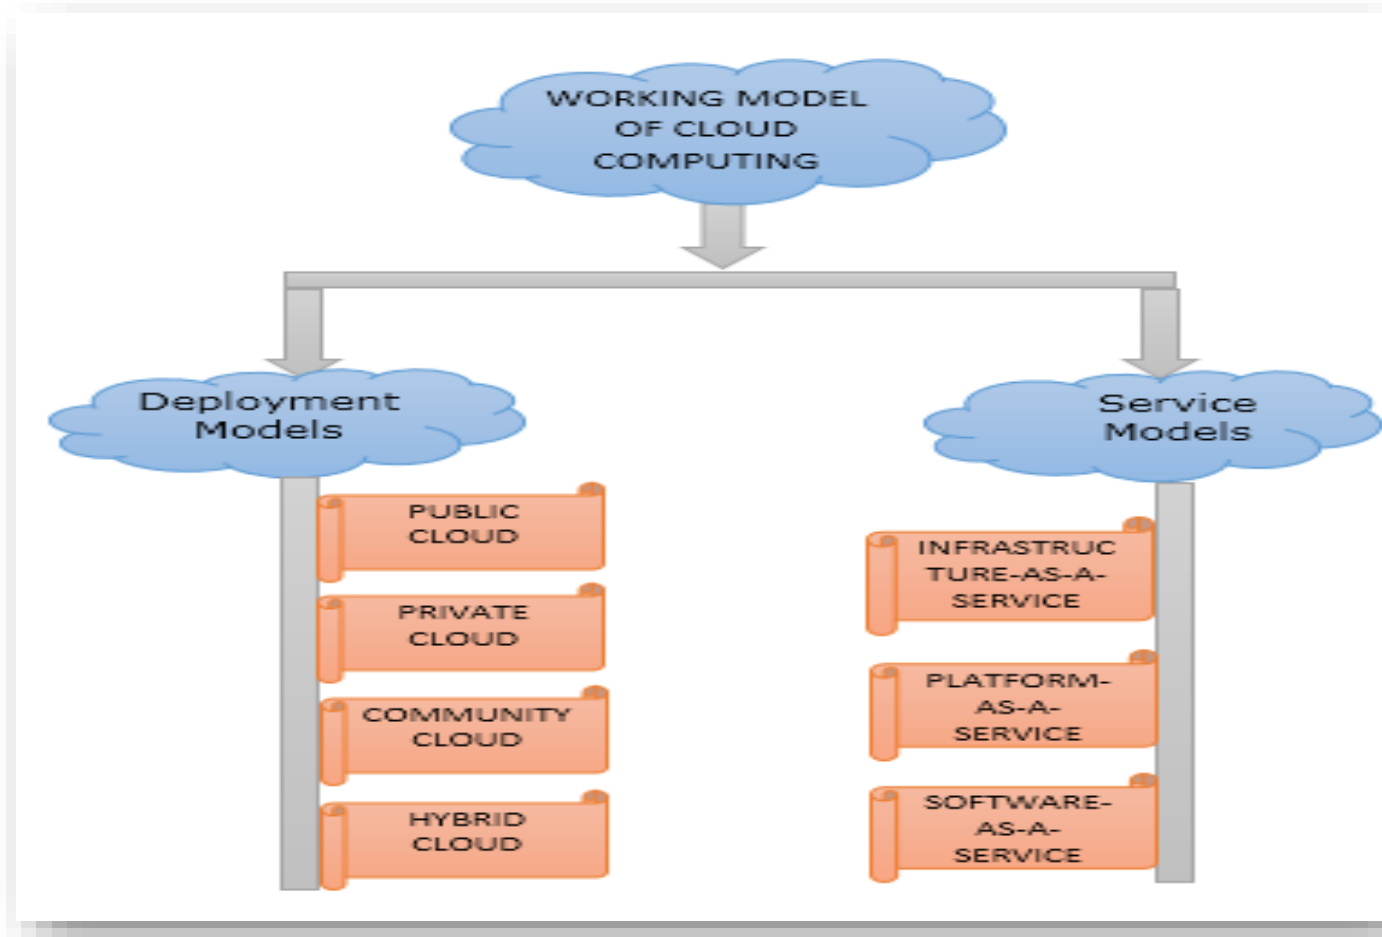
WORKING MODEL OF CLOUD COMPUTING

Deployment Models

PUBLIC CLOUD

PRIVATE CLOUD

COMMUNITY CLOUD

HYBRID CLOUD

Service Models

INFRASTRUCTURE-AS-A-SERVICE

PLATFORM-AS-A-SERVICE

SOFTWARE-AS-A-SERVICE